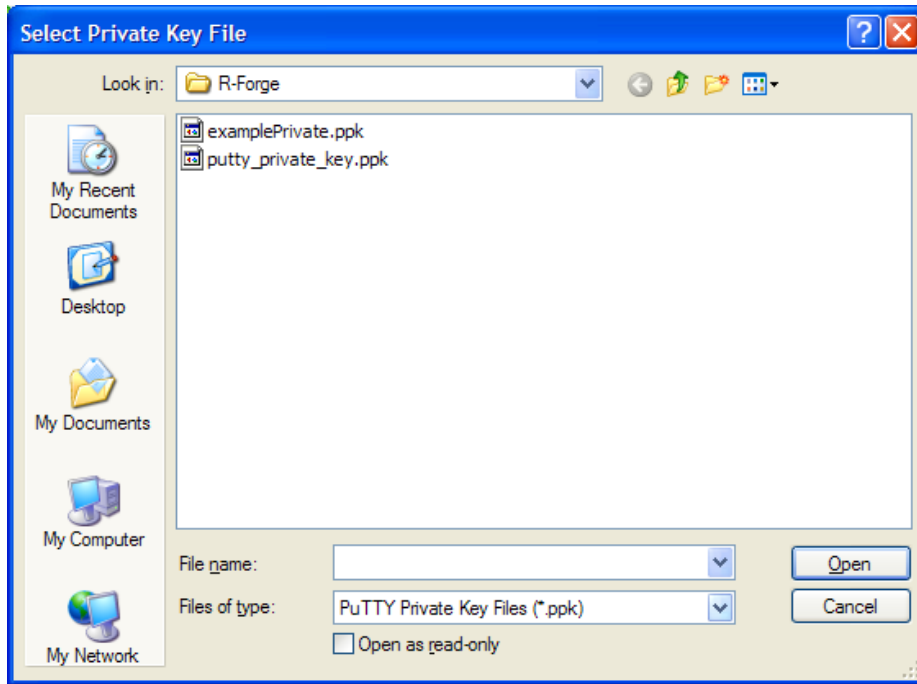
Select Private Key File

Look in: R-Forge

My Recent Documents

Desktop

My Documents

My Computer

My Network

examplePrivate.ppk
putty_private_key.ppk

File name:

Files of type: PuTTY Private Key Files (*.ppk)

Open as read-only

Open

Cancel